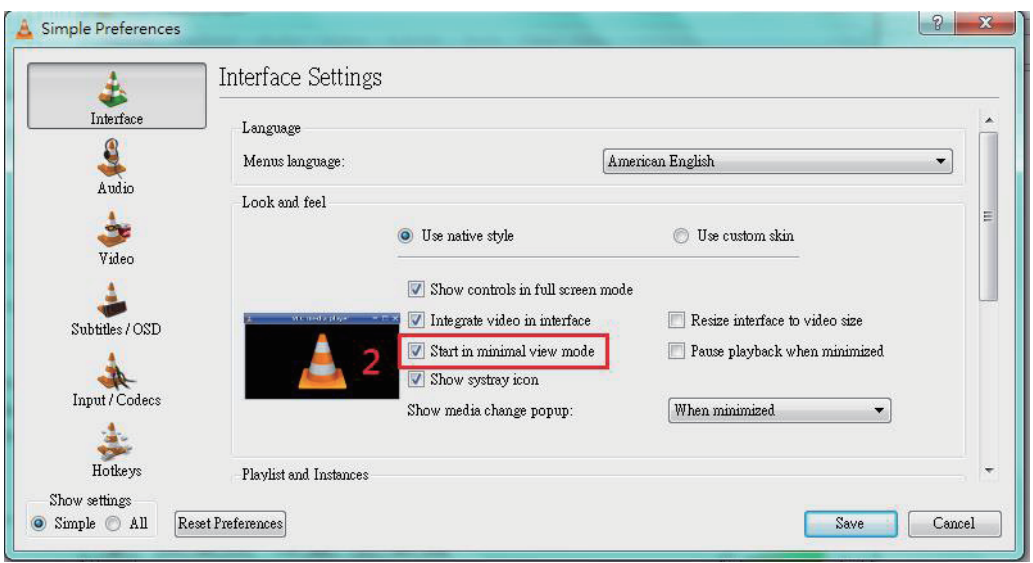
Simple Preferences

Interface

Audio

Video

Subtitles / OSD

Input / Codecs

Hotkeys

Show settings

Simple All

Interface Settings

Language

Menus language: American English

Look and feel

Use native style

Use custom skin

Show controls in full screen mode

Integrate video in interface

Resize interface to video size

Start in minimal view mode

Pause playback when minimized

Show systray icon

Show media change popup: When minimized

2

Playlist and Instances

Reset Preferences

Save

Cancel